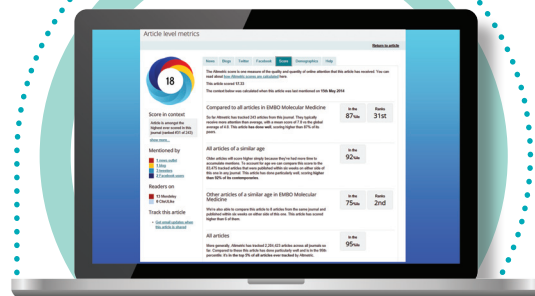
Article level metrics

Return to article

18

Score in context

Article is amongst the highest ever scored in this journal (ranked #31 of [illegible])

show more...

Mentioned by

3 news outlets
1 blog
2 tweeters
27 Facebook users

Readers on

13 Mendeley
0 CiteULike

Track this article

Get email updates when this article is shared

News Blogs Twitter Facebook Score Demographics Help

The Altmetric score is one measure of the quality and quantity of online attention that this article has received. You can read more about how Altmetric scores are calculated here.

This article scored 17.33.

The context below was calculated when this article was last mentioned on 15th May 2014

Compared to all articles in EMBO Molecular Medicine

So far Altmetric has tracked 243 articles from this journal. They typically receive more attention than average, with a mean score of 7.8 vs the global average of 4.9. This article has done well, scoring higher than 87% of its peers.

In the 87th %ile

Ranks 31st

All articles of a similar age

Older articles will score higher simply because they've had more time to accumulate mentions. To account for age we can compare this score to the 83,475 tracked articles that were published within six weeks on either side of this one in any journal. This article has done particularly well, scoring higher than 92% of its contemporaries.

In the 92nd %ile

Other articles of a similar age in EMBO Molecular Medicine

We're also able to compare this article to 8 articles from the same journal and published within six weeks on either side of this one. This article has scored higher than 6 of them.

In the 75th %ile

Ranks 2nd

All articles

More generally, Altmetric has tracked 2,084,423 articles across all journals so far. Compared to these this article has done particularly well and is in the 95th percentile: it's in the top 5% of all articles ever tracked by Altmetric.

In the 95th %ile